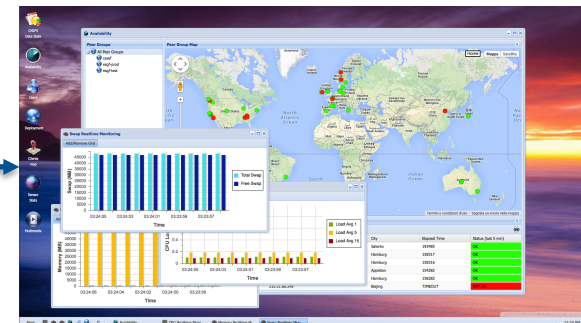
CRIFS Data Slate

Availability

Users

Deployment

Clients Map

Server Stats

Multimedia

Availability

Peer Groups

All Peer Groups

cpsef

wsgFrod

wsgHost

Peer Group Map

Home

Mappa

Satellite

Swap RealTime Monitoring

Add/Remove Grid

Swap (MB)

50000
45000
40000
35000
30000
25000
20000
15000
10000
5000
0

03:24:05
03:24:03
03:24:01
03:23:59
03:23:57

Time

Total Swap

Free Swap

Memory (MB)

03:24:05
03:24:04
03:24:02
03:24:00
03:23:59

Time

CPU Lo

03:24:05
03:24:03
03:24:01
03:23:59
03:23:57

Time

Load Avg 1

Load Avg 5

Load Avg 15

City

Elapsed Time

Status (set 5 min)

Salerno

251903

OK

Hamburg

239217

OK

Hamburg

239254

OK

Appleton

254392

OK

Hamburg

239282

OK

Beijing

TIMEOUT

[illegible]

Termini e condizioni d'uso

Segnala un errore nella mappa

Start

Availability

CPU RealTime Mon

Memory RealTime

Swap RealTime Mon